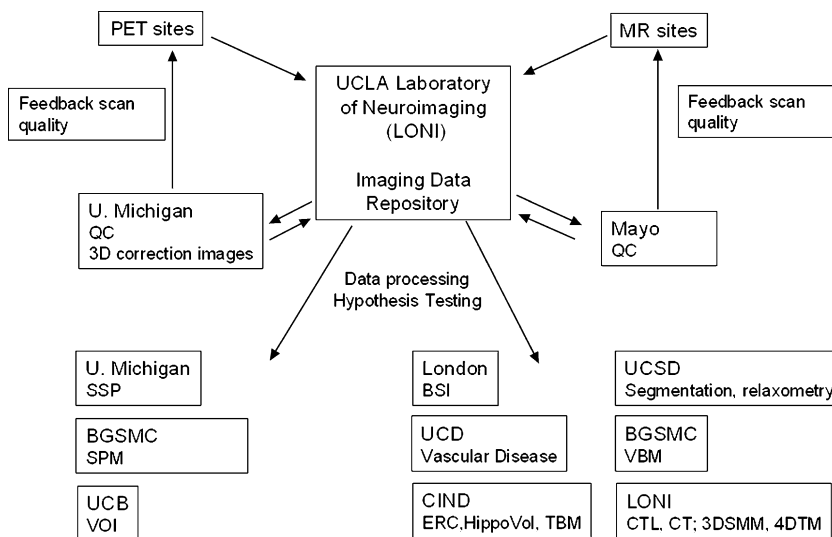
PET sites

MR sites

UCLA Laboratory of Neuroimaging (LONI)

Imaging Data Repository

Feedback scan quality

Feedback scan quality

U. Michigan
QC
3D correction images

Mayo
QC

Data processing
Hypothesis Testing

U. Michigan
SSP

BGSMC
SPM

UCB
VOI

London
BSI

UCD
Vascular Disease

CIND
ERC,HippoVol, TBM

UCSD
Segmentation, relaxometry

BGSMC
VBM

LONI
CTL, CT; 3DSMM, 4DTM